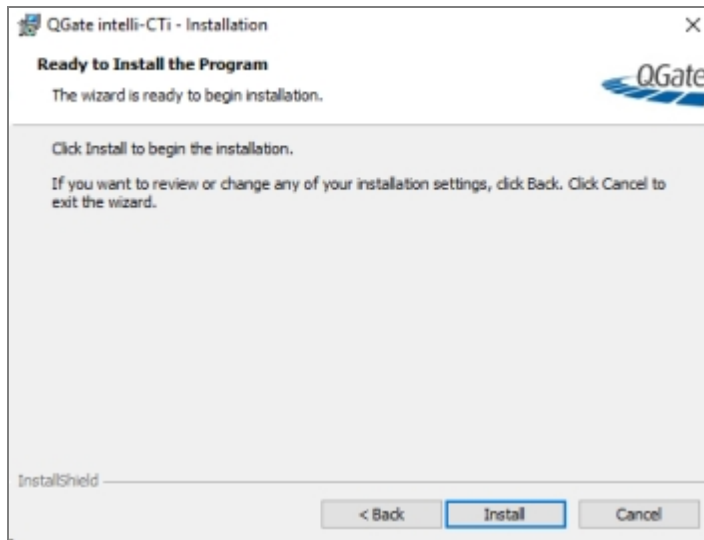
QGate intelli-CTi - Installation

×

Ready to Install the Program

The wizard is ready to begin installation.

QGate

Click Install to begin the installation.

If you want to review or change any of your installation settings, click Back. Click Cancel to exit the wizard.

InstallShield

< Back

Install

Cancel